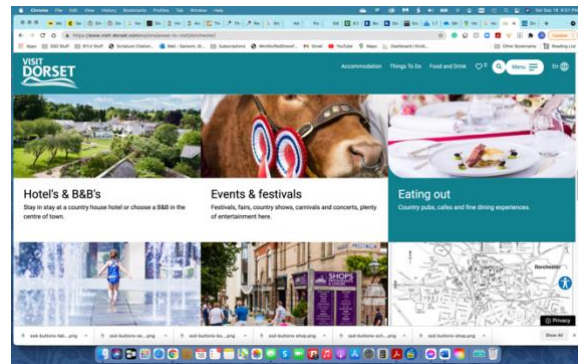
Chrome File Edit View History Bookmarks Profiles Tab Window Help

https://www.visit-dorset.com/explore/places-to-visit/dorchester/

VISIT DORSET

Accommodation Things To Do Food and Drink Menu En

Hotel's & B&B's
Stay in stay at a country house hotel or choose a B&B in the centre of town.

Events & festivals
Festivals, fairs, country shows, carnivals and concerts, plenty of entertainment here.

Eating out
Country pubs, cafes and fine dining experiences.

SHOPS

Dorchester

Privacy

Show All